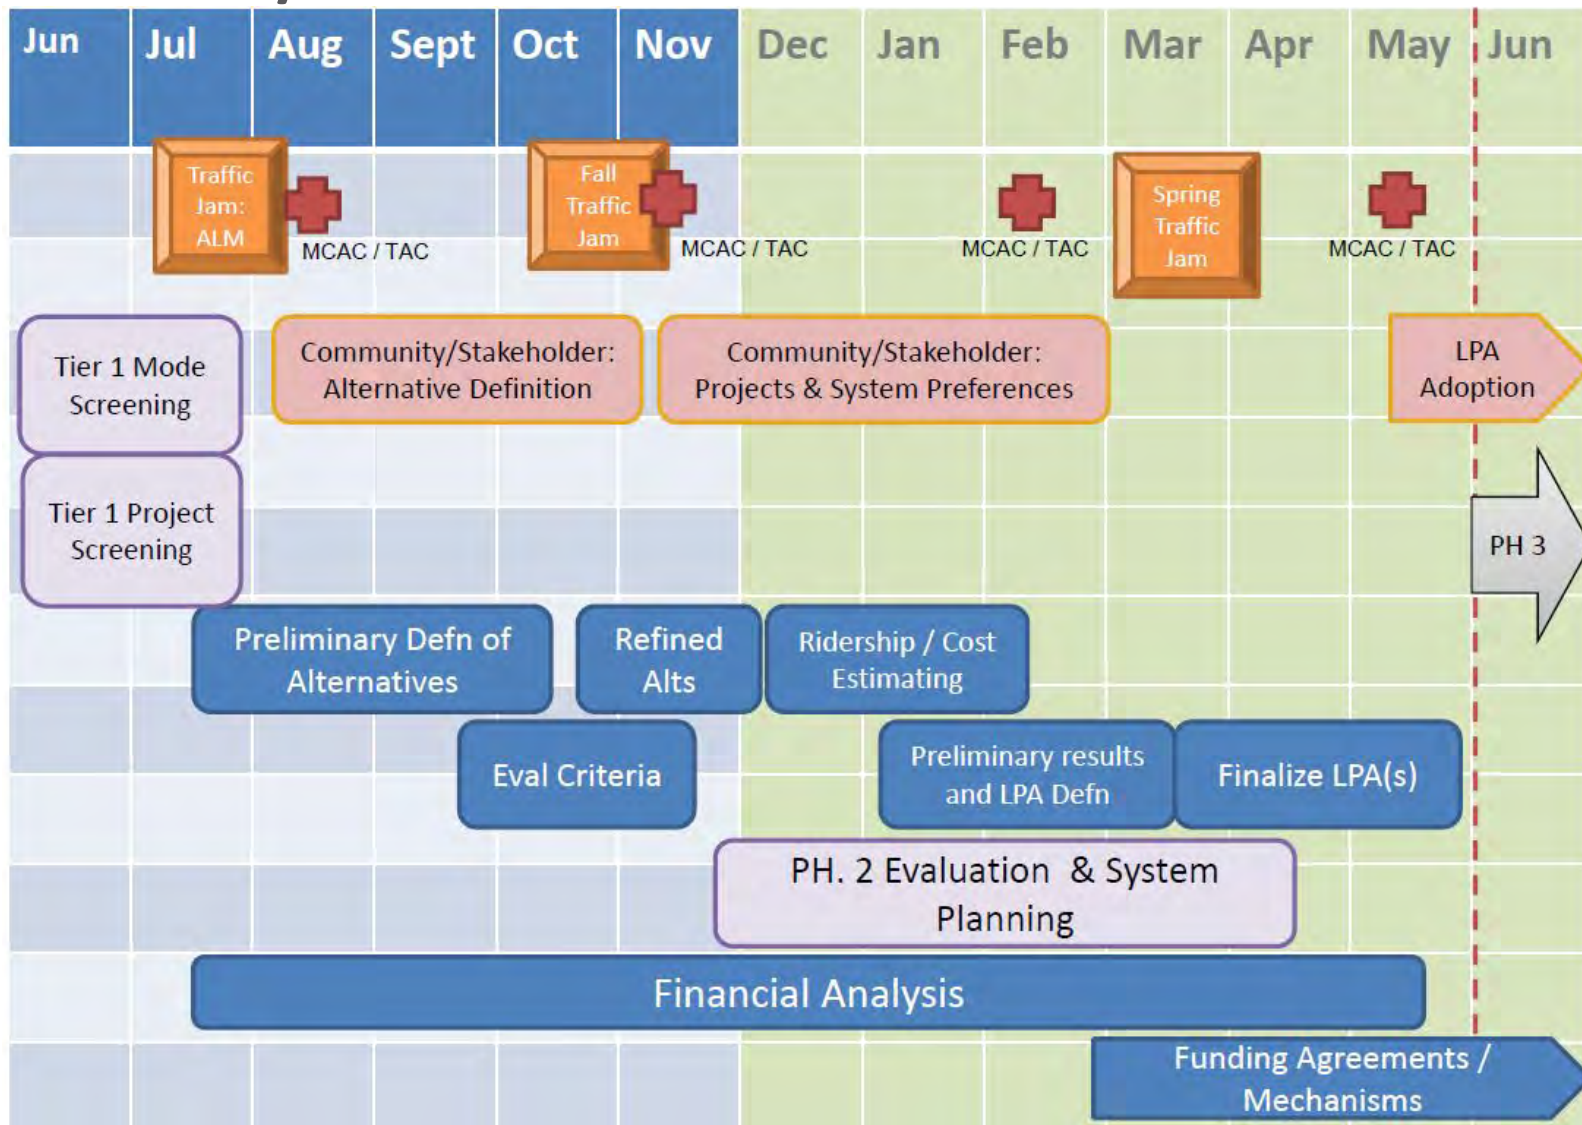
Jun Jul Aug Sept Oct Nov Dec Jan Feb Mar Apr May Jun

Traffic Jam: ALM

MCAC / TAC

Fall Traffic Jam

MCAC / TAC

MCAC / TAC

Spring Traffic Jam

MCAC / TAC

Tier 1 Mode Screening

Community/Stakeholder: Alternative Definition

Community/Stakeholder: Projects & System Preferences

LPA Adoption

Tier 1 Project Screening

PH 3

Preliminary Defn of Alternatives

Refined Alts

Ridership / Cost Estimating

Eval Criteria

Preliminary results and LPA Defn

Finalize LPA(s)

PH. 2 Evaluation & System Planning

Financial Analysis

Funding Agreements / Mechanisms